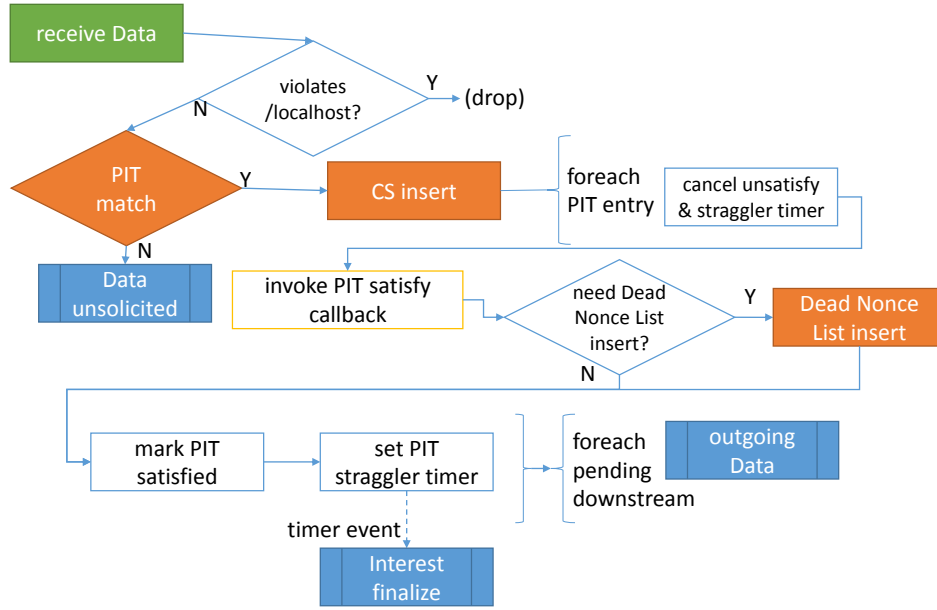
receive Data

violates /localhost?

Y

(drop)

N

PIT match

Y

CS insert

foreach PIT entry

cancel unsatisfy & straggler timer

N

Data unsolicited

invoke PIT satisfy callback

need Dead Nonce List insert?

Y

Dead Nonce List insert

N

mark PIT satisfied

set PIT straggler timer

foreach pending downstream

outgoing Data

timer event

Interest finalize